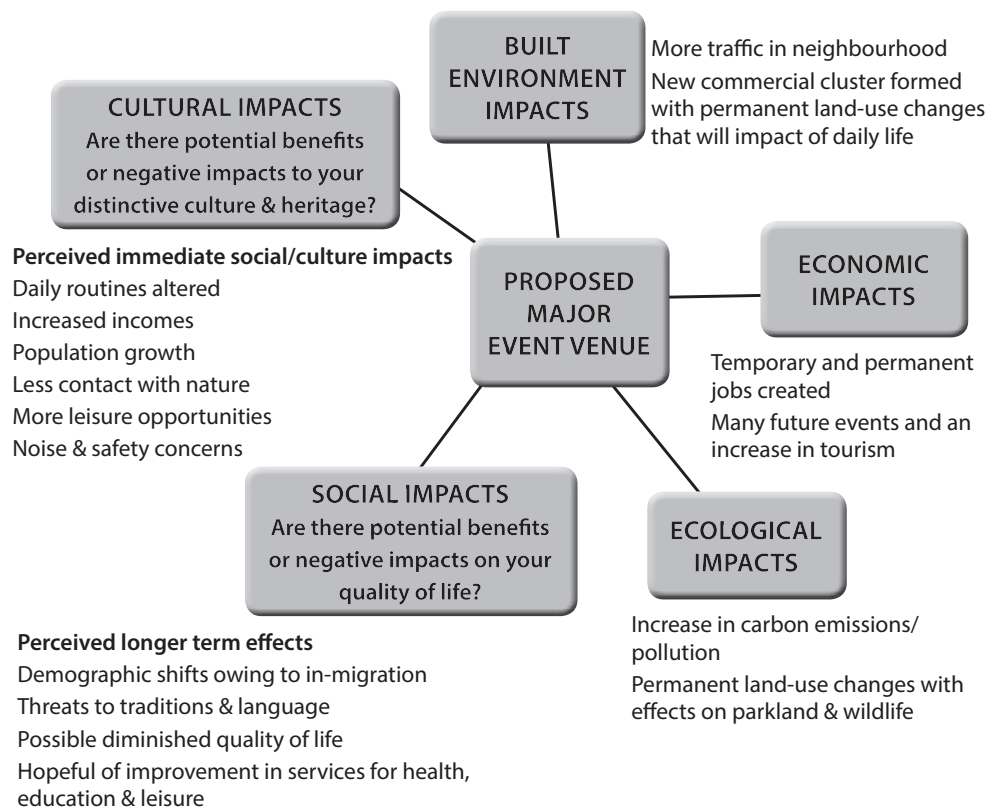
BUILT ENVIRONMENT IMPACTS

More traffic in neighbourhood
New commercial cluster formed with permanent land-use changes that will impact of daily life

CULTURAL IMPACTS
Are there potential benefits or negative impacts to your distinctive culture & heritage?

**Perceived immediate social/culture impacts**
Daily routines altered
Increased incomes
Population growth
Less contact with nature
More leisure opportunities
Noise & safety concerns

PROPOSED MAJOR EVENT VENUE

ECONOMIC IMPACTS

Temporary and permanent jobs created
Many future events and an increase in tourism

SOCIAL IMPACTS
Are there potential benefits or negative impacts on your quality of life?

ECOLOGICAL IMPACTS

**Perceived longer term effects**
Demographic shifts owing to in-migration
Threats to traditions & language
Possible diminished quality of life
Hopeful of improvement in services for health, education & leisure

Increase in carbon emissions/ pollution
Permanent land-use changes with effects on parkland & wildlife